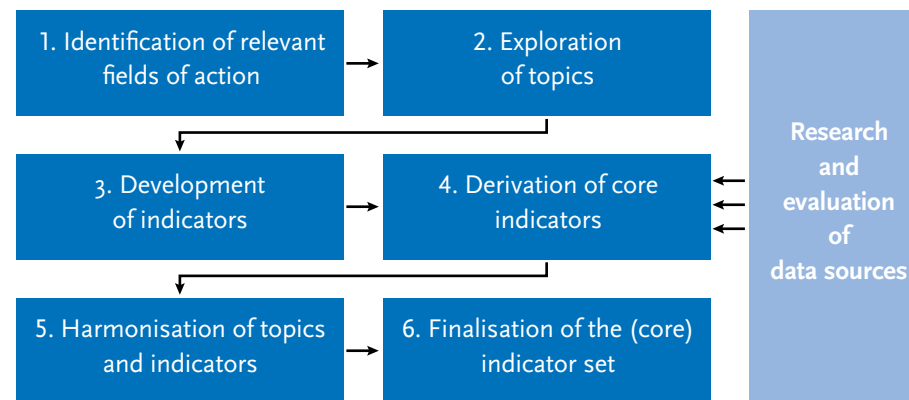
1. Identification of relevant fields of action

2. Exploration of topics

3. Development of indicators

4. Derivation of core indicators

5. Harmonisation of topics and indicators

6. Finalisation of the (core) indicator set

Research and evaluation of data sources